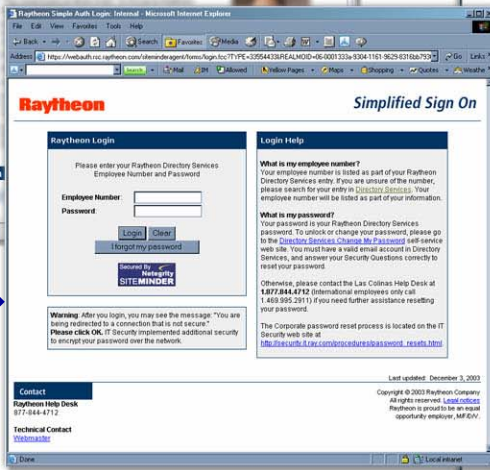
Raytheon Simple Auth Login: Internal - Microsoft Internet Explorer

File Edit View Favorites Tools Help

Back Search Favorites Media

Address https://webauth.rsc.raytheon.com/siteminderagent/forms/login.fcc?TYPE=33554433&REALMOID=06-0001333a-9304-1161-9629-8316bb793 Go Links

Search Mail IM Allowed Yellow Pages Maps Shopping Quotes Weather

Raytheon

Simplified Sign On

Raytheon Login

Please enter your Raytheon Directory Services Employee Number and Password

Employee Number:

Password:

Login Clear

I forgot my password

Secured By Netegrity SITEMINDER

Warning: After you login, you may see the message: "You are being redirected to a connection that is not secure." Please click OK. IT Security implemented additional security to encrypt your password over the network.

Login Help

What is my employee number?
Your employee number is listed as part of your Raytheon Directory Services entry. If you are unsure of the number, please search for your entry in Directory Services. Your employee number will be listed as part of your information.

What is my password?
Your password is your Raytheon Directory Services password. To unlock or change your password, please go to the Directory Services Change My Password self-service web site. You must have a valid email account in Directory Services, and answer your Security Questions correctly to reset your password.

Otherwise, please contact the Las Colinas Help Desk at 1.877.844.4712 (International employees only call 1.469.995.2911) if you need further assistance resetting your password.

The Corporate password reset process is located on the IT Security web site at http://security.it.ray.com/procedures/password_resets.html

Last updated: December 3, 2003

Contact

Raytheon Help Desk
877-844-4712

Technical Contact
Webmaster

Copyright © 2003 Raytheon Company
All rights reserved. Legal notices
Raytheon is proud to be an equal opportunity employer, M/F/D/V.

Done

Local intranet